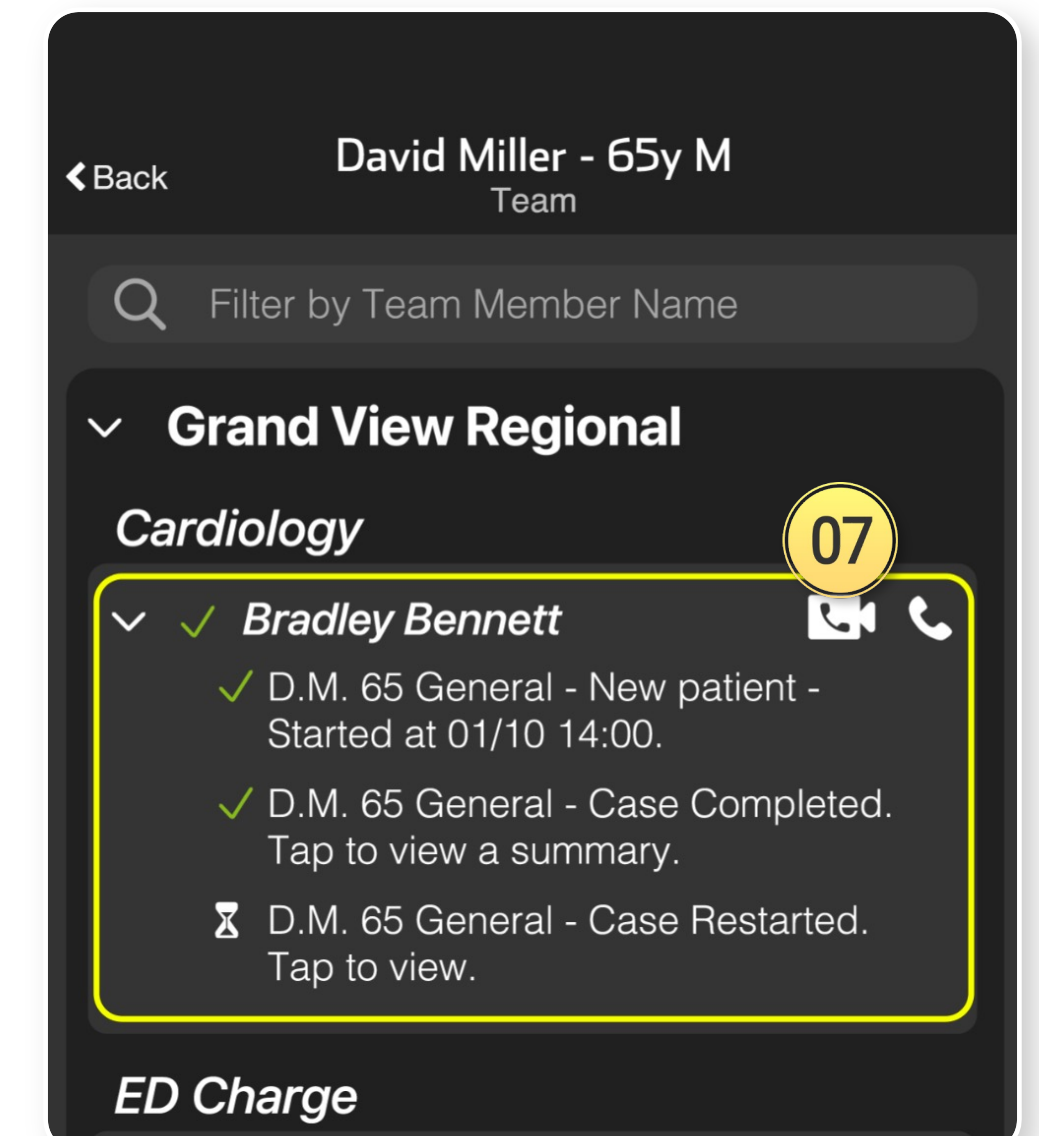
Back

David Miller - 65y M
Team

Filter by Team Member Name

Grand View Regional

Cardiology

07

Bradley Bennett

D.M. 65 General - New patient - Started at 01/10 14:00.

D.M. 65 General - Case Completed. Tap to view a summary.

D.M. 65 General - Case Restarted. Tap to view.

ED Charge